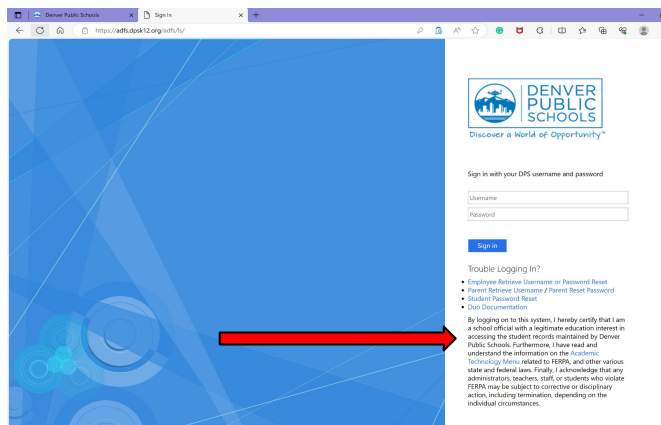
Denver Public Schools
Sign In
https://adfs.dpsk12.org/adfs/ls/

DENVER PUBLIC SCHOOLS
Discover a World of Opportunity™

Sign in with your DPS username and password

Username
Password

Sign in

Trouble Logging In?

- Employee Retrieve Username or Password Reset
- Parent Retrieve Username / Parent Reset Password
- Student Password Reset
- Duo Documentation

By logging on to this system, I hereby certify that I am a school official with a legitimate education interest in accessing the student records maintained by Denver Public Schools. Furthermore, I have read and understand the information on the Academic Technology Menu related to FERPA, and other various state and federal laws. Finally, I acknowledge that any administrators, teachers, staff, or students who violate FERPA may be subject to corrective or disciplinary action, including termination, depending on the individual circumstances.